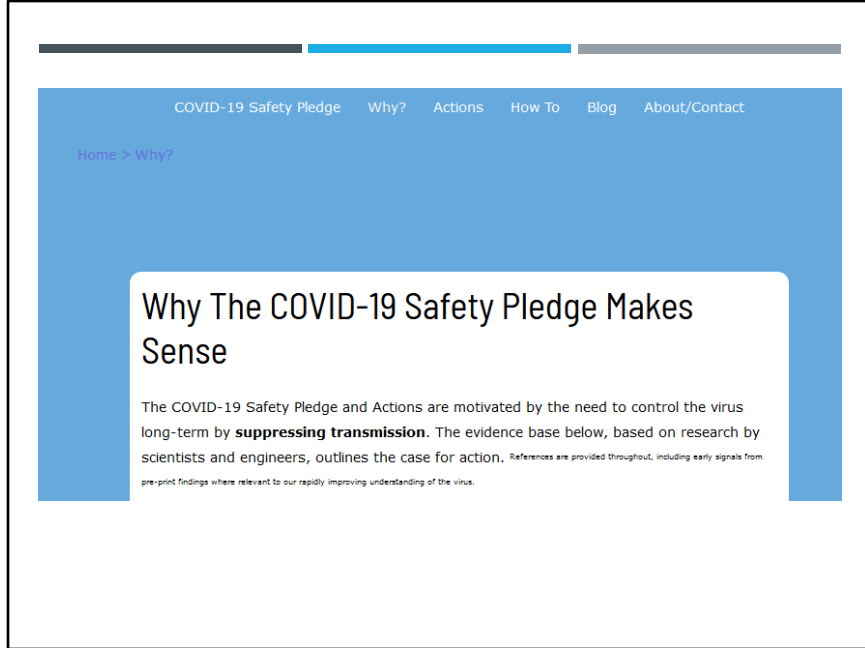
COVID-19 Safety Pledge Why? Actions How To Blog About/Contact

Home > Why?

Why The COVID-19 Safety Pledge Makes Sense

The COVID-19 Safety Pledge and Actions are motivated by the need to control the virus long-term by **suppressing transmission**. The evidence base below, based on research by scientists and engineers, outlines the case for action. References are provided throughout, including early signals from pre-print findings where relevant to our rapidly improving understanding of the virus.